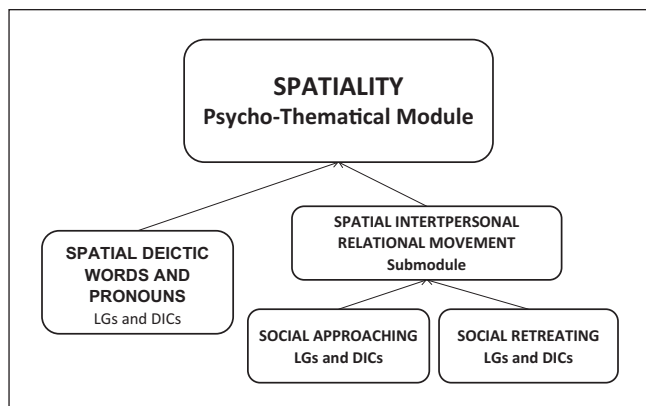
SPATIALITY
Psycho-Thematical Module

SPATIAL DEICTIC WORDS AND PRONOUNS
LGs and DICs

SPATIAL INTERTPERSONAL RELATIONAL MOVEMENT
Submodule

SOCIAL APPROACHING
LGs and DICs

SOCIAL RETREATING
LGs and DICs